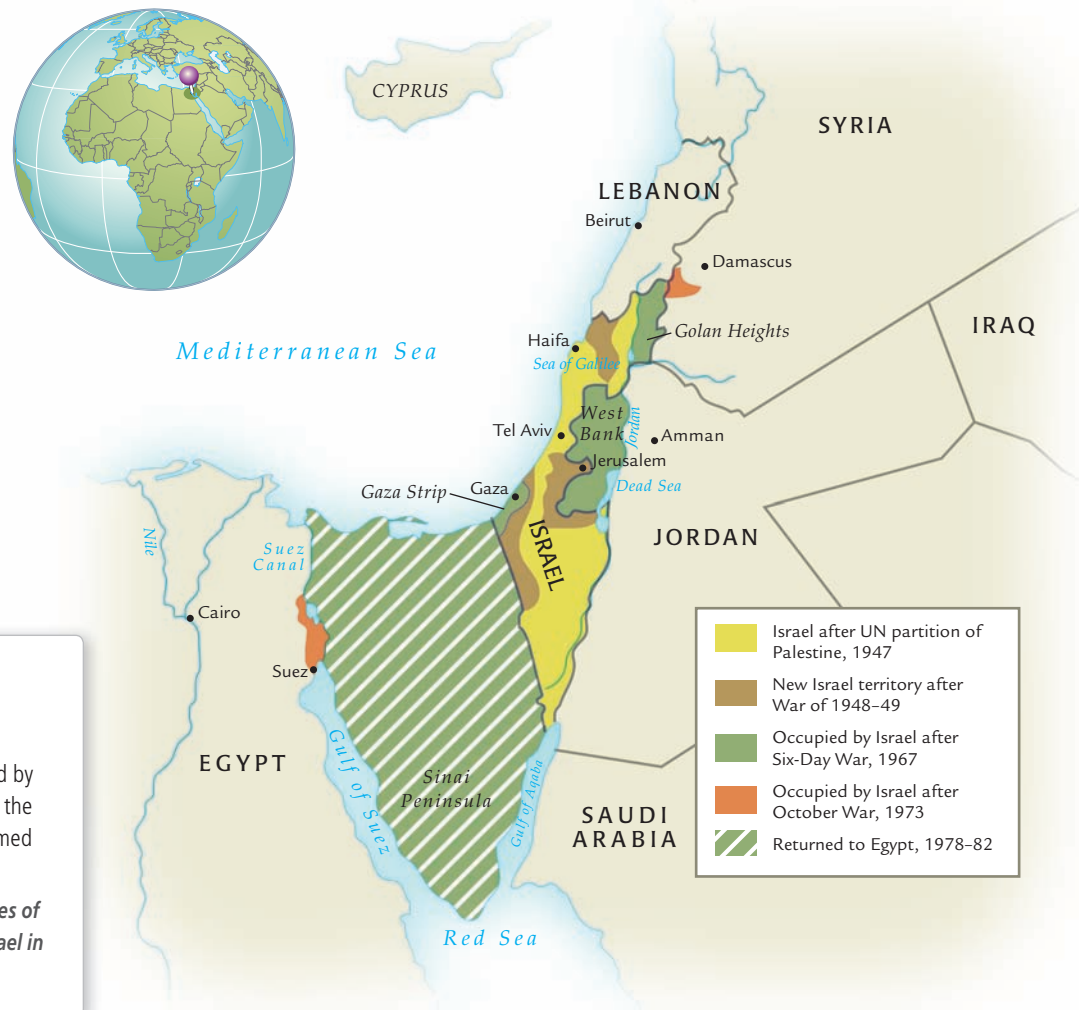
CYPRUS

SYRIA

LEBANON

Beirut

Damascus

IRAQ

Golan Heights

Haifa

Sea of Galilee

Mediterranean Sea

West Bank

Jordan

Tel Aviv

Amman

Jerusalem

Gaza Strip

Gaza

Dead Sea

ISRAEL

JORDAN

Nile

Suez Canal

Cairo

Suez

EGYPT

Gulf of Suez

Sinai Peninsula

Gulf of Aqaba

SAUDI ARABIA

Red Sea

| | |
|---|---|
| | Israel after UN partition of Palestine, 1947 |
| | New Israel territory after War of 1948–49 |
| | Occupied by Israel after Six-Day War, 1967 |
| | Occupied by Israel after October War, 1973 |
| | Returned to Egypt, 1978–82 |

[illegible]d by
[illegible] the
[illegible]med

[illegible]es of
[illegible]ael in